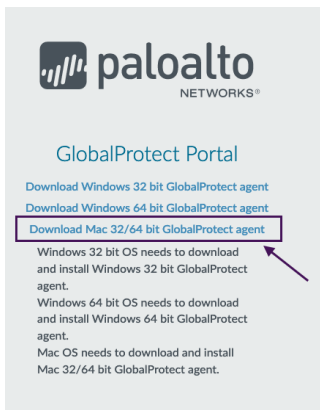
paloalto
NETWORKS®

GlobalProtect Portal

Download Windows 32 bit GlobalProtect agent

Download Windows 64 bit GlobalProtect agent

Download Mac 32/64 bit GlobalProtect agent

Windows 32 bit OS needs to download and install Windows 32 bit GlobalProtect agent.
Windows 64 bit OS needs to download and install Windows 64 bit GlobalProtect agent.
Mac OS needs to download and install Mac 32/64 bit GlobalProtect agent.